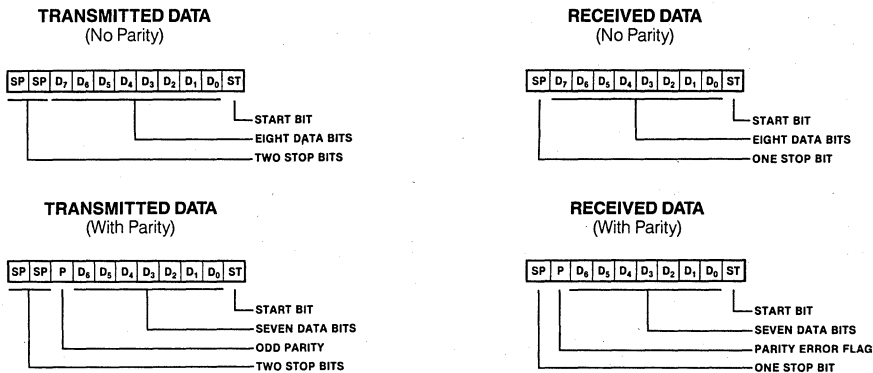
TRANSMITTED DATA
(No Parity)

| SP | SP | $D_7$ | $D_6$ | $D_5$ | $D_4$ | $D_3$ | $D_2$ | $D_1$ | $D_0$ | ST |
|---|---|---|---|---|---|---|---|---|---|---|

START BIT
EIGHT DATA BITS
TWO STOP BITS

RECEIVED DATA
(No Parity)

| SP | $D_7$ | $D_6$ | $D_5$ | $D_4$ | $D_3$ | $D_2$ | $D_1$ | $D_0$ | ST |
|---|---|---|---|---|---|---|---|---|---|

START BIT
EIGHT DATA BITS
ONE STOP BIT

TRANSMITTED DATA
(With Parity)

| SP | SP | P | $D_6$ | $D_5$ | $D_4$ | $D_3$ | $D_2$ | $D_1$ | $D_0$ | ST |
|---|---|---|---|---|---|---|---|---|---|---|

START BIT
SEVEN DATA BITS
ODD PARITY
TWO STOP BITS

RECEIVED DATA
(With Parity)

| SP | P | $D_6$ | $D_5$ | $D_4$ | $D_3$ | $D_2$ | $D_1$ | $D_0$ | ST |
|---|---|---|---|---|---|---|---|---|---|

START BIT
SEVEN DATA BITS
PARITY ERROR FLAG
ONE STOP BIT